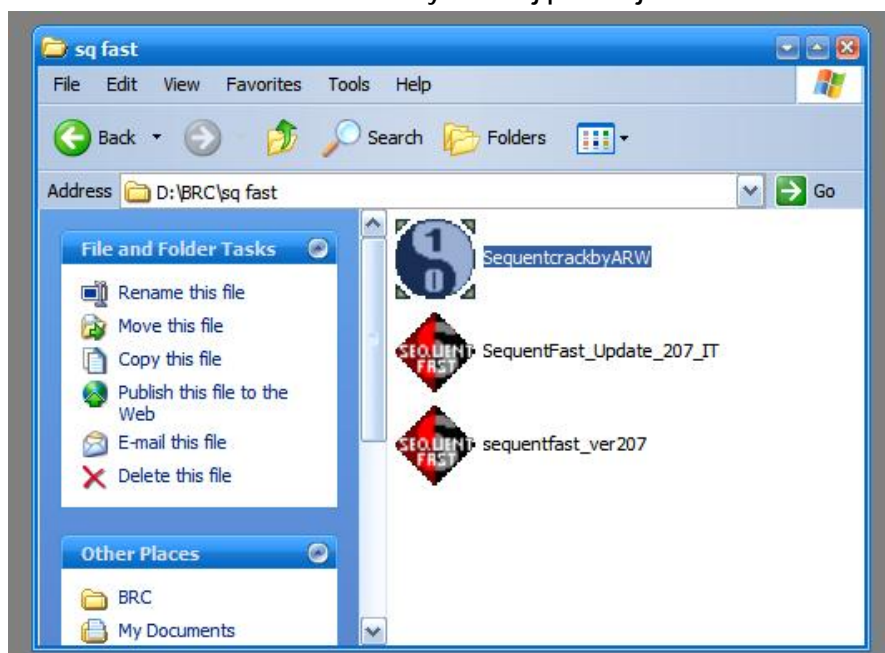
sq fast

File Edit View Favorites Tools Help

Back Search Folders

Address D:\BRC\sq fast Go

File and Folder Tasks

Rename this file
Move this file
Copy this file
Publish this file to the Web
E-mail this file
Delete this file

Other Places

BRC
My Documents

SequentcrackbyARW

SequentFast_Update_207_IT

sequentfast_ver207